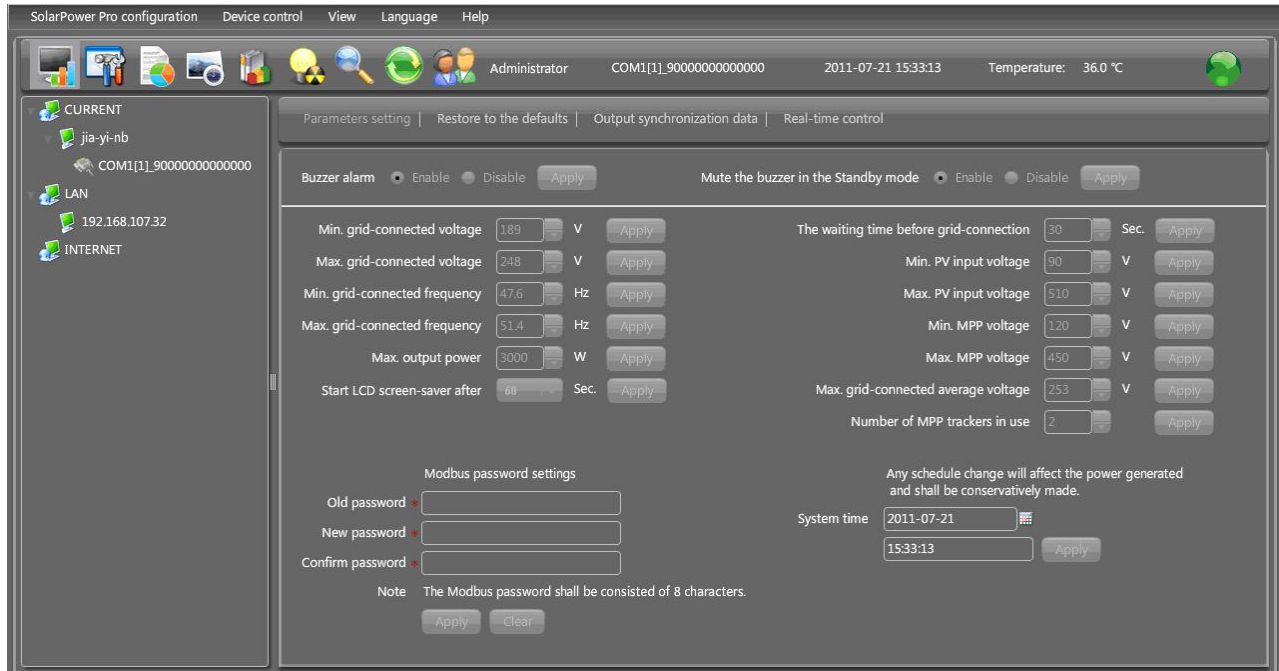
SolarPower Pro configuration Device control View Language Help

Administrator COM1[1]_90000000000000 2011-07-21 15:33:13 Temperature: 36.0 °C

CURRENT
jia-yi-nb
COM1[1]_90000000000000
LAN
192.168.107.32
INTERNET

Parameters setting | Restore to the defaults | Output synchronization data | Real-time control

Buzzer alarm Enable Disable Apply

Mute the buzzer in the Standby mode Enable Disable Apply

Min. grid-connected voltage 189 V Apply
Max. grid-connected voltage 248 V Apply
Min. grid-connected frequency 47.6 Hz Apply
Max. grid-connected frequency 51.4 Hz Apply
Max. output power 3000 W Apply
Start LCD screen-saver after 60 Sec. Apply

The waiting time before grid-connection 30 Sec. Apply
Min. PV input voltage 90 V Apply
Max. PV input voltage 510 V Apply
Min. MPP voltage 120 V Apply
Max. MPP voltage 450 V Apply
Max. grid-connected average voltage 253 V Apply
Number of MPP trackers in use 2 Apply

Modbus password settings
Old password *
New password *
Confirm password *
Note The Modbus password shall be consisted of 8 characters.
Apply Clear

Any schedule change will affect the power generated and shall be conservatively made.
System time 2011-07-21
15:33:13 Apply